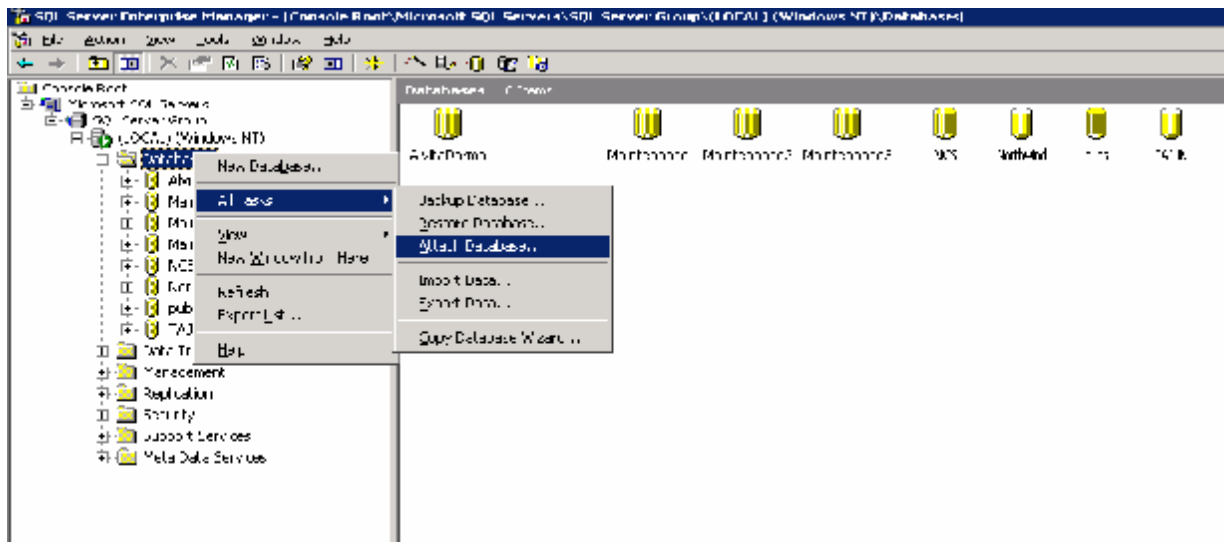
SQL Server Enterprise Manager - [Console Root\Microsoft SQL Servers\SQL Server Group\(LOCAL) (Windows NT)\Databases]

File Action View Tools Window Help

Console Root
Microsoft SQL Servers
SQL Server Group
(LOCAL) (Windows NT)
Databases
Ale
Mai
Mai
Mai
NCS
Nor
pub
TAI
Data Tr
Management
Replication
Security
Support Services
Meta Data Services

New Database...
All Tasks
View
New Window from Here
Refresh
Export List...
Help

Backup Database...
Restore Database...
Attach Database...
Import Data...
Export Data...
Copy Database Wizard...

Databases 8 Items

AlertsPortal Maintenance Maintenance2 Maintenance3 NCS Northwind pubs TAIL